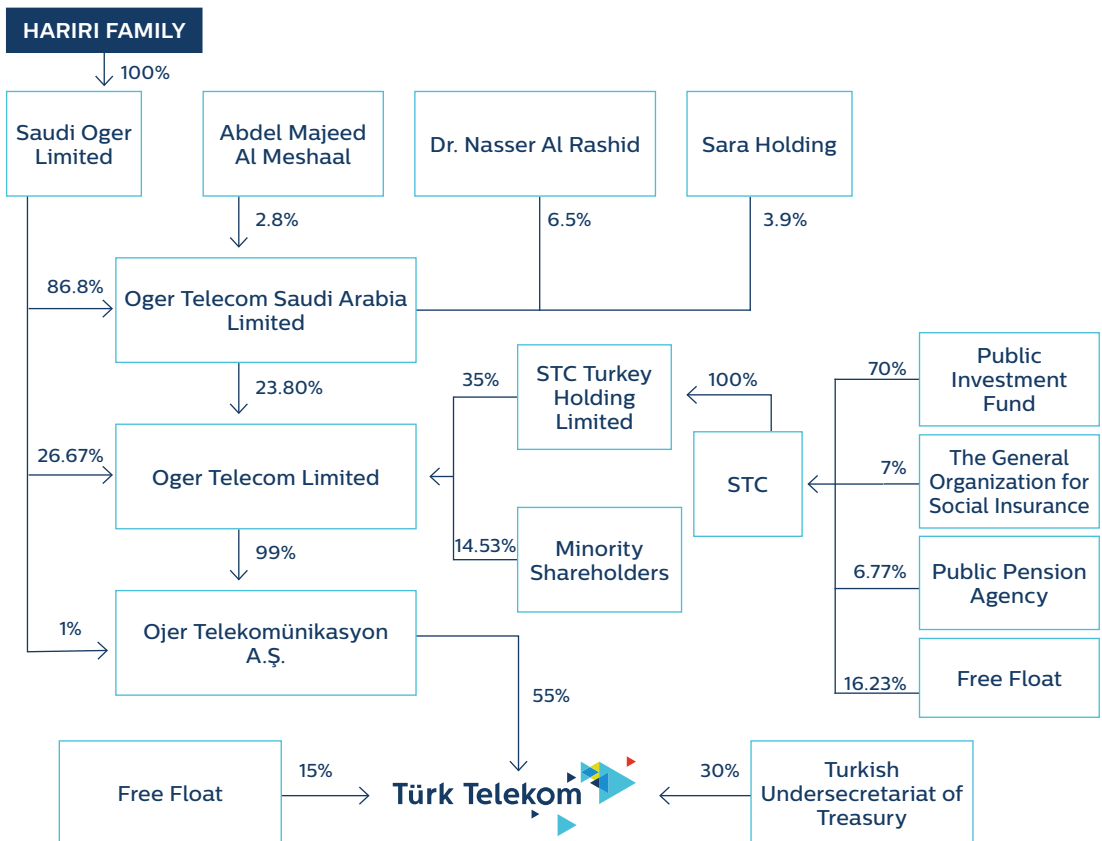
HARIRI FAMILY

100%

Saudi Oger Limited

Abdel Majeed Al Meshaal

Dr. Nasser Al Rashid

Sara Holding

2.8%

6.5%

3.9%

86.8%

Oger Telecom Saudi Arabia Limited

23.80%

35%

STC Turkey Holding Limited

100%

70%

Public Investment Fund

26.67%

Oger Telecom Limited

STC

7%

The General Organization for Social Insurance

99%

14.53%

Minority Shareholders

6.77%

Public Pension Agency

1%

Ojer Telekomünikasyon A.Ş.

16.23%

Free Float

55%

Free Float

15%

Türk Telekom

30%

Turkish Undersecretariat of Treasury